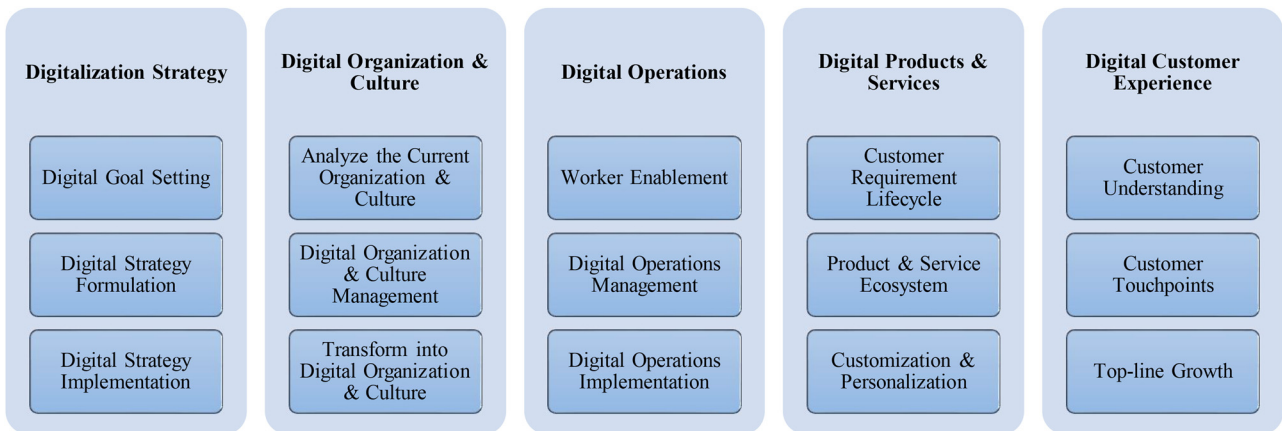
Digitalization Strategy

Digital Goal Setting

Digital Strategy Formulation

Digital Strategy Implementation

Digital Organization & Culture

Analyze the Current Organization & Culture

Digital Organization & Culture Management

Transform into Digital Organization & Culture

Digital Operations

Worker Enablement

Digital Operations Management

Digital Operations Implementation

Digital Products & Services

Customer Requirement Lifecycle

Product & Service Ecosystem

Customization & Personalization

Digital Customer Experience

Customer Understanding

Customer Touchpoints

Top-line Growth